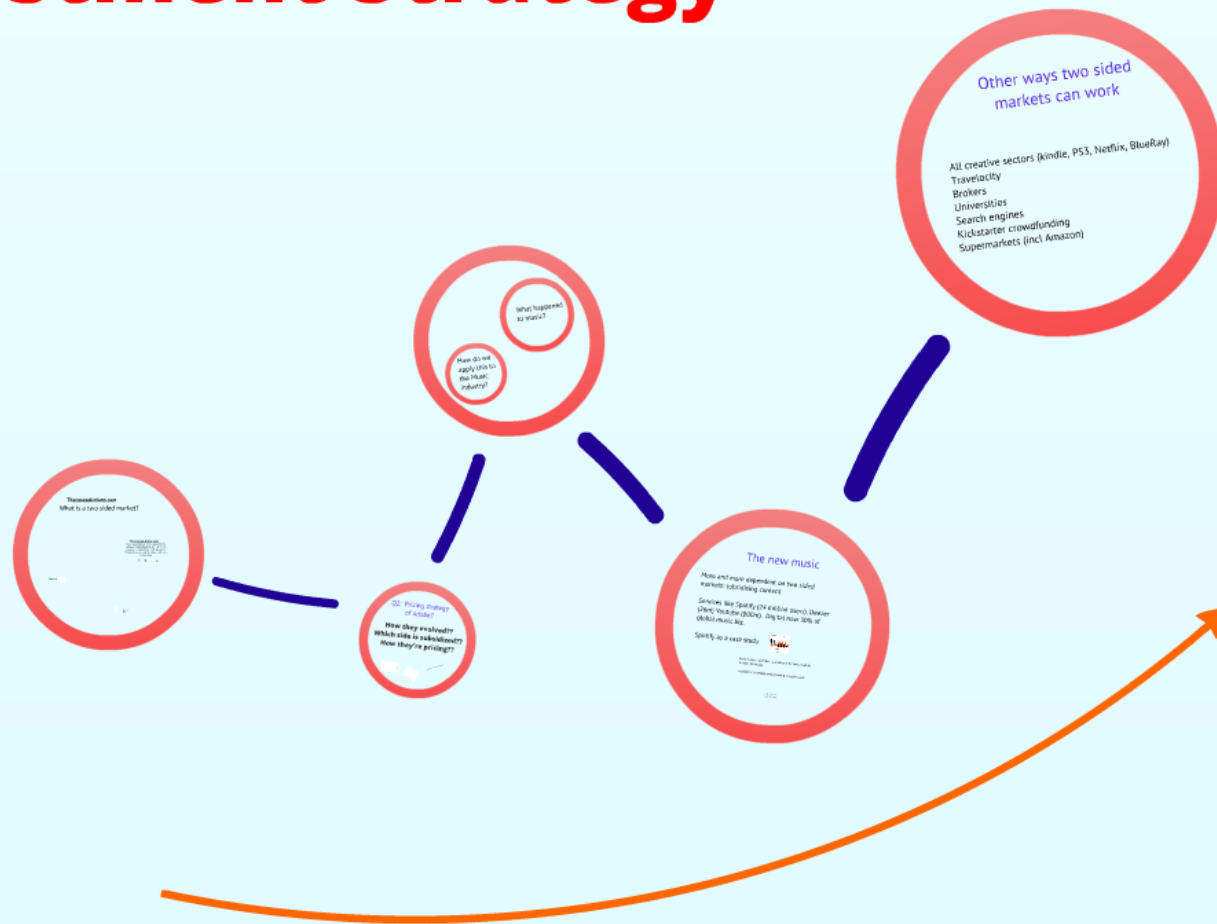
Other ways two sided markets can work

All creative sectors (kindle, PS3, Netflix, BlueRay)
Travelocity
Brokers
Universities
Search engines
Kickstarter crowdfunding
Supermarkets (incl Amazon)

What happened to music?

How do we apply this to the Music industry?

Theconomist.com
What is a two sided market?

Q2: Pricing strategy of Adobe?
How they evolved??
Which side is subsidized??
How they're pricing??

The new music

More and more dependent on two sided markets: subsidising content

Services like Spotify (24 million users), Deezer (26m) Youtube (800m). Digital now 30% of global music biz.

Spotify as a case study